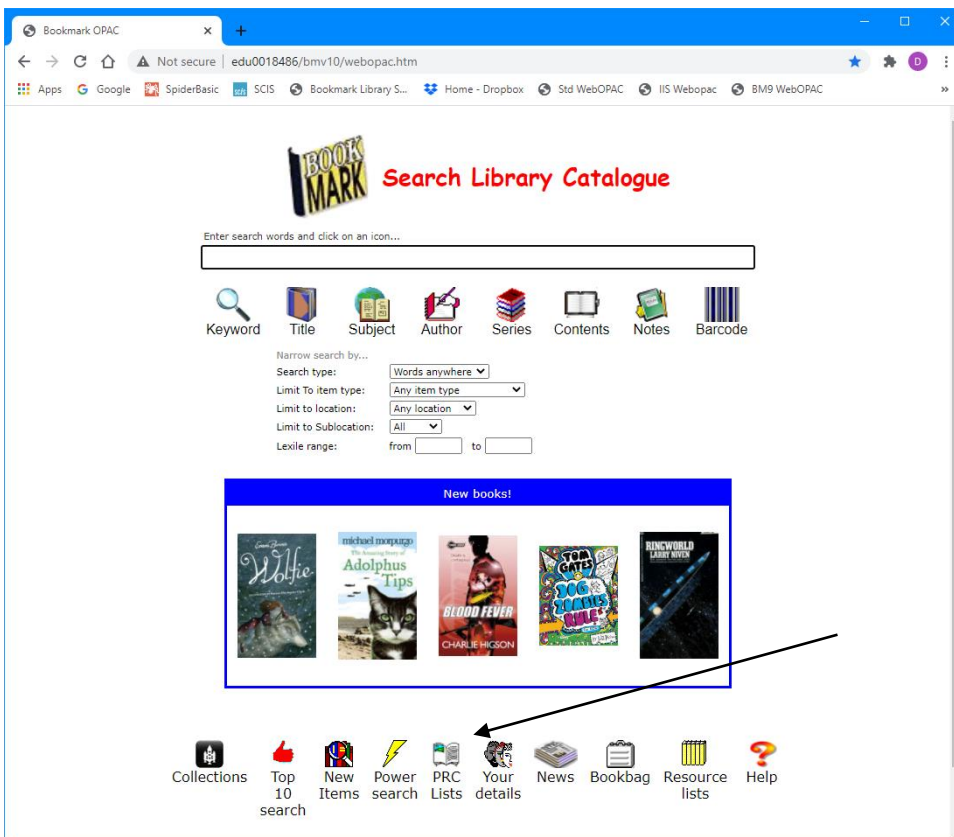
Bookmark OPAC
Not secure | edu0018486/bmv10/webopac.htm
Apps Google SpiderBasic SCIS Bookmark Library S... Home - Dropbox Std WebOPAC IIS Webopac BM9 WebOPAC

BOOK MARK Search Library Catalogue

Enter search words and click on an icon...

Keyword Title Subject Author Series Contents Notes Barcode

Narrow search by...
Search type: Words anywhere
Limit To item type: Any item type
Limit to location: Any location
Limit to Sublocation: All
Lexile range: from to

New books!

Wolfie
michael morpurgo The Amazing Story of Adolphus Tips
BLOOD FEVER CHARLIE HIGSON
TOM GATES DOG ZOMBIES RULE!
RINGWORLD LARRY NIVEN

Collections Top 10 search New Items Power search PRC Lists Your details News Bookbag Resource lists Help